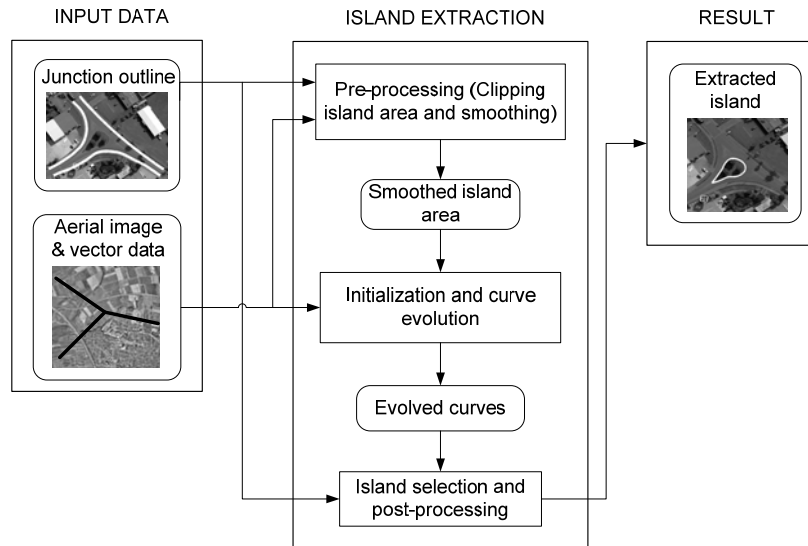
INPUT DATA

Junction outline

Aerial image & vector data

ISLAND EXTRACTION

Pre-processing (Clipping island area and smoothing)

Smoothed island area

Initialization and curve evolution

Evolved curves

Island selection and post-processing

RESULT

Extracted island